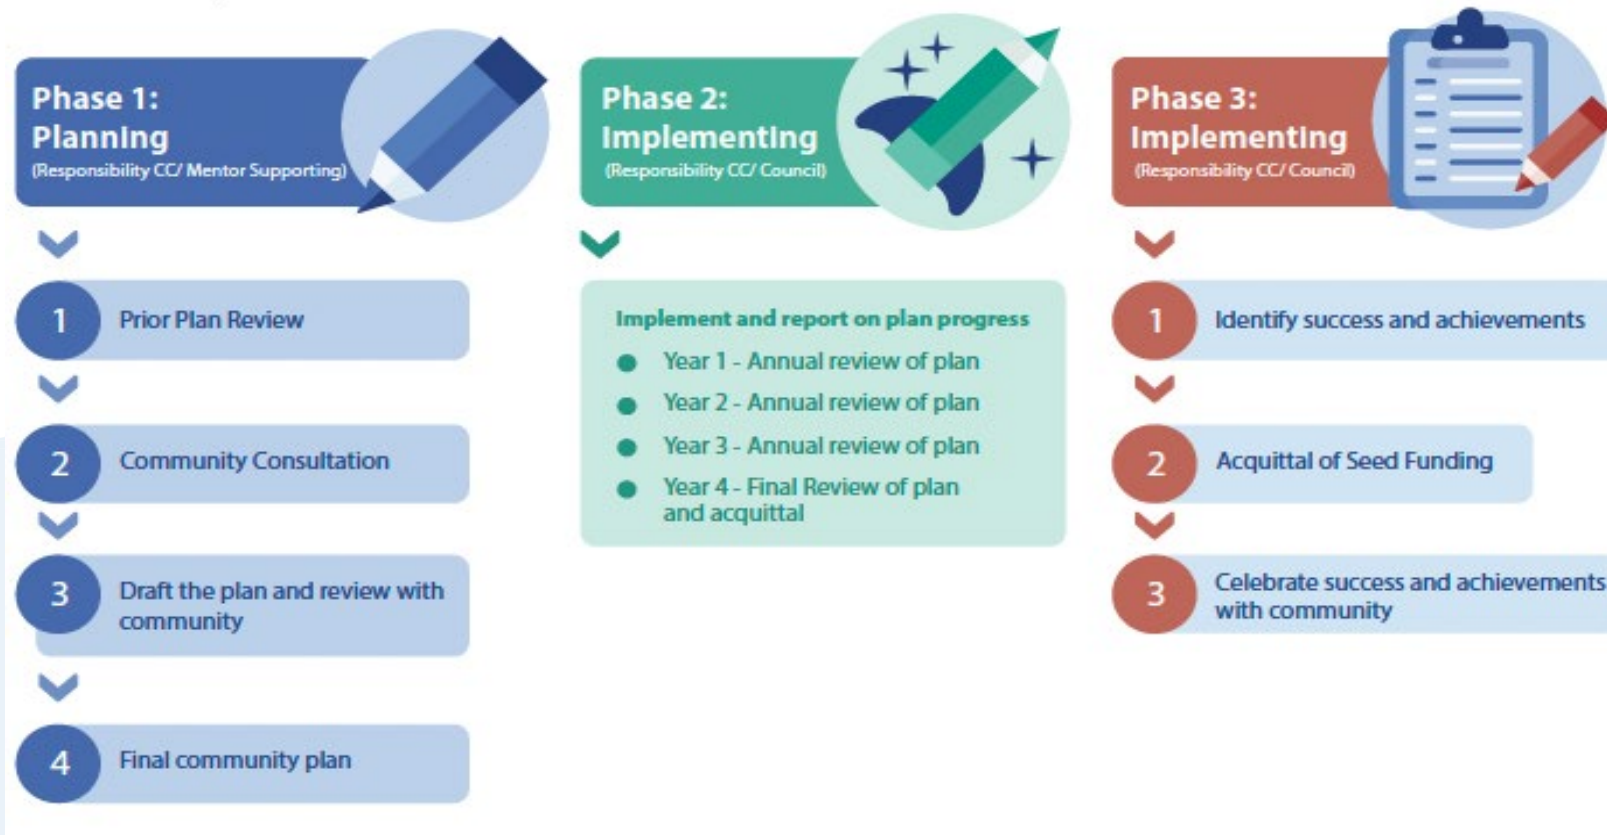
Phase 1:
Planning
(Responsibility CC/ Mentor Supporting)

1 Prior Plan Review

2 Community Consultation

3 Draft the plan and review with community

4 Final community plan

Phase 2:
Implementing
(Responsibility CC/ Council)

Implement and report on plan progress
- Year 1 - Annual review of plan
- Year 2 - Annual review of plan
- Year 3 - Annual review of plan
- Year 4 - Final Review of plan and acquittal

Phase 3:
Implementing
(Responsibility CC/ Council)

1 Identify success and achievements

2 Acquittal of Seed Funding

3 Celebrate success and achievements with community